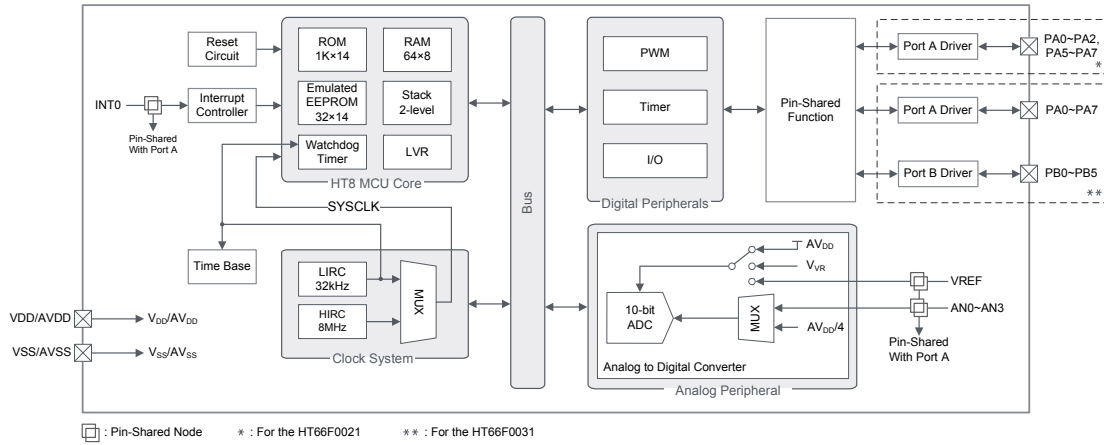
Reset Circuit

ROM 1K×14

RAM 64×8

Emulated EEPROM 32×14

Stack 2-level

Watchdog Timer

LVR

HT8 MCU Core

INT0

Interrupt Controller

Pin-Shared With Port A

SYSCLK

Time Base

LIRC 32kHz

HIRC 8MHz

MUX

Clock System

Bus

PWM

Timer

I/O

Digital Peripherals

Pin-Shared Function

Port A Driver

PA0~PA2, PA5~PA7

*

Port A Driver

PA0~PA7

Port B Driver

PB0~PB5

**

$AV_{DD}$

$V_{VR}$

VREF

10-bit ADC

MUX

AN0~AN3

$AV_{DD}/4$

Pin-Shared With Port A

Analog to Digital Converter

Analog Peripheral

VDD/AVDD

$V_{DD}/AV_{DD}$

VSS/AVSS

$V_{SS}/AV_{SS}$

: Pin-Shared Node * : For the HT66F0021 ** : For the HT66F0031